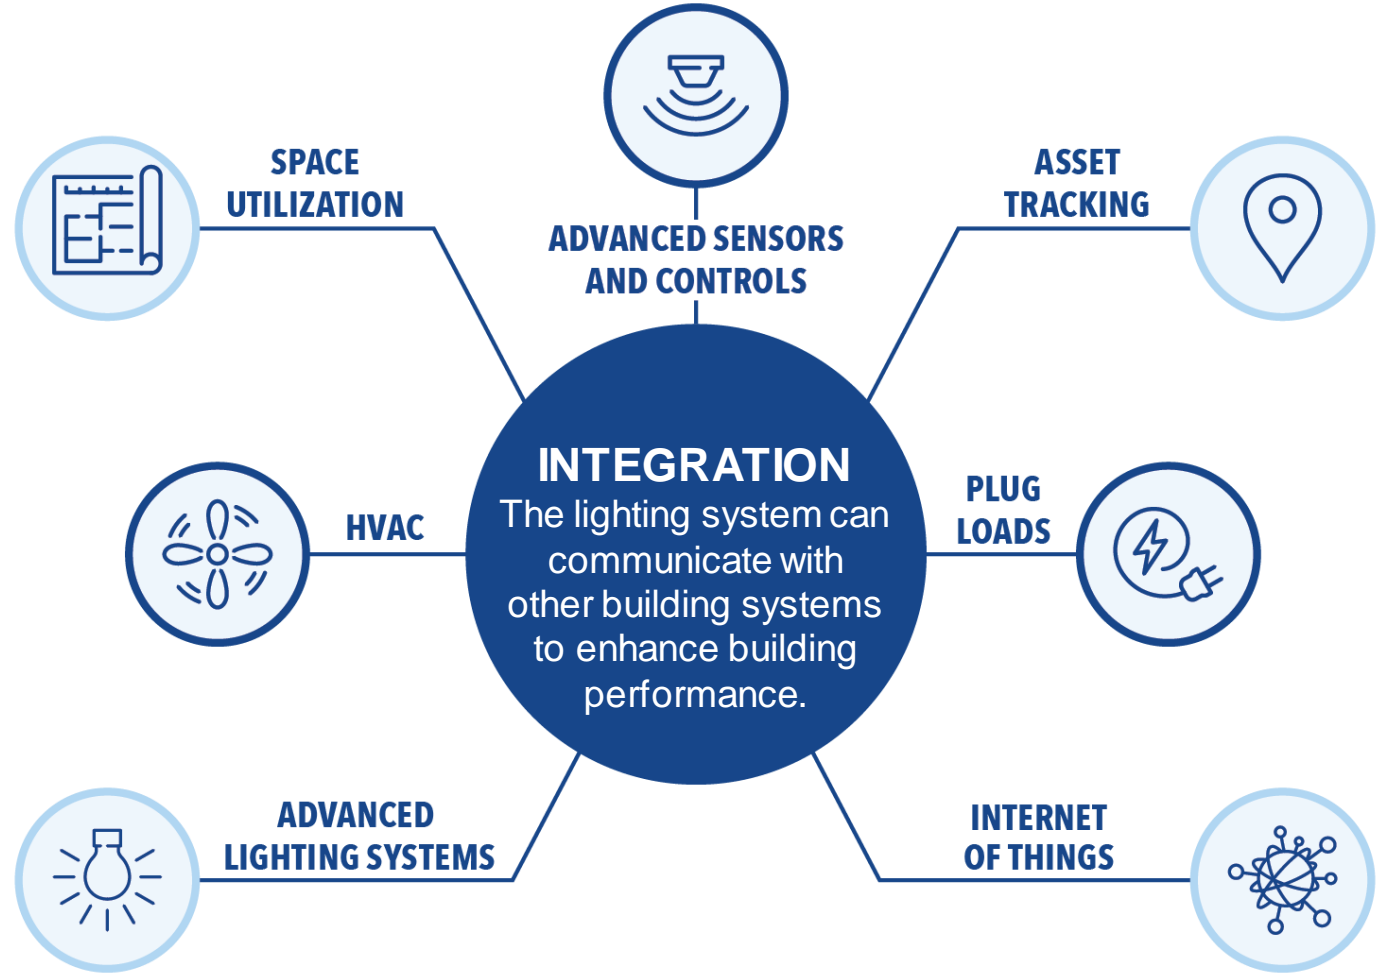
SPACE UTILIZATION

ADVANCED SENSORS AND CONTROLS

ASSET TRACKING

INTEGRATION
The lighting system can communicate with other building systems to enhance building performance.

HVAC

PLUG LOADS

ADVANCED LIGHTING SYSTEMS

INTERNET OF THINGS